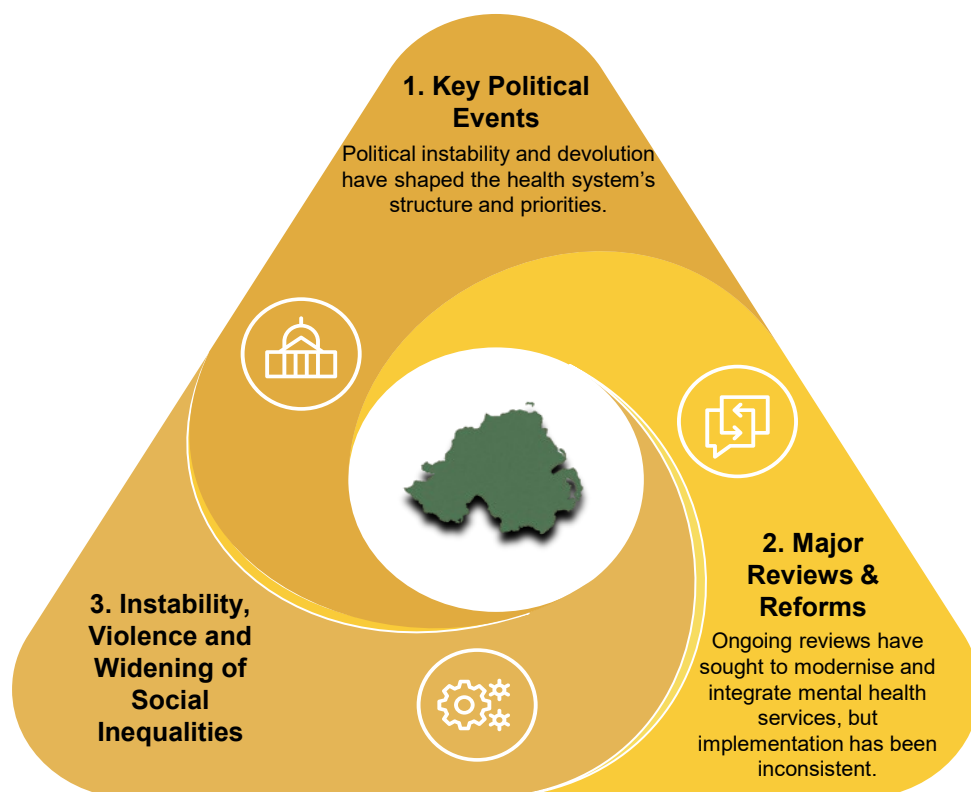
1. Key Political Events

Political instability and devolution have shaped the health system's structure and priorities.

2. Major Reviews & Reforms

Ongoing reviews have sought to modernise and integrate mental health services, but implementation has been inconsistent.

3. Instability, Violence and Widening of Social Inequalities